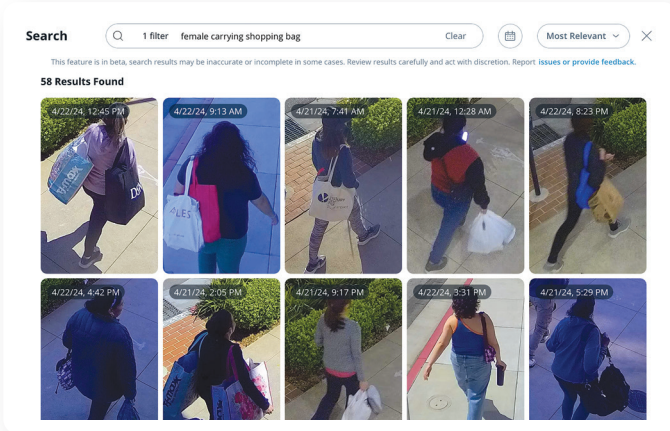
Search

1 filter female carrying shopping bag

Clear

Most Relevant

This feature is in beta, search results may be inaccurate or incomplete in some cases. Review results carefully and act with discretion. Report issues or provide feedback.

58 Results Found

4/22/24, 12:45 PM

4/21/24, 9:13 AM

4/22/24, 7:41 AM

4/21/24, 12:28 AM

4/22/24, 8:23 PM

4/22/24, 4:42 PM

4/21/24, 2:05 PM

4/21/24, 9:17 PM

4/22/24, 3:31 PM

4/21/24, 5:29 PM